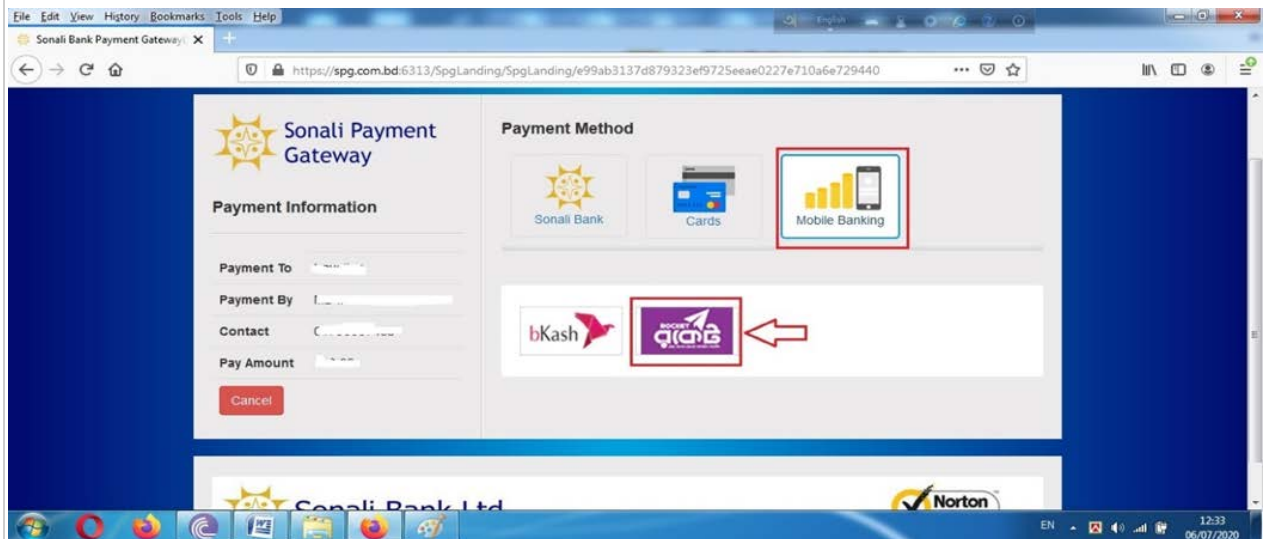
File Edit View History Bookmarks Tools Help

Sonali Bank Payment Gateway

https://spg.com.bd:6313/SpgLanding/SpgLanding/e99ab3137d879323ef9725eeae0227e710a6e729440

Sonali Payment Gateway

Payment Information

Payment To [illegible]

Payment By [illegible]

Contact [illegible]

Pay Amount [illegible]

Cancel

Payment Method

Sonali Bank

Cards

Mobile Banking

bKash

ROCKET রকেট

Sonali Bank Ltd

Norton

EN

12:33
06/07/2020